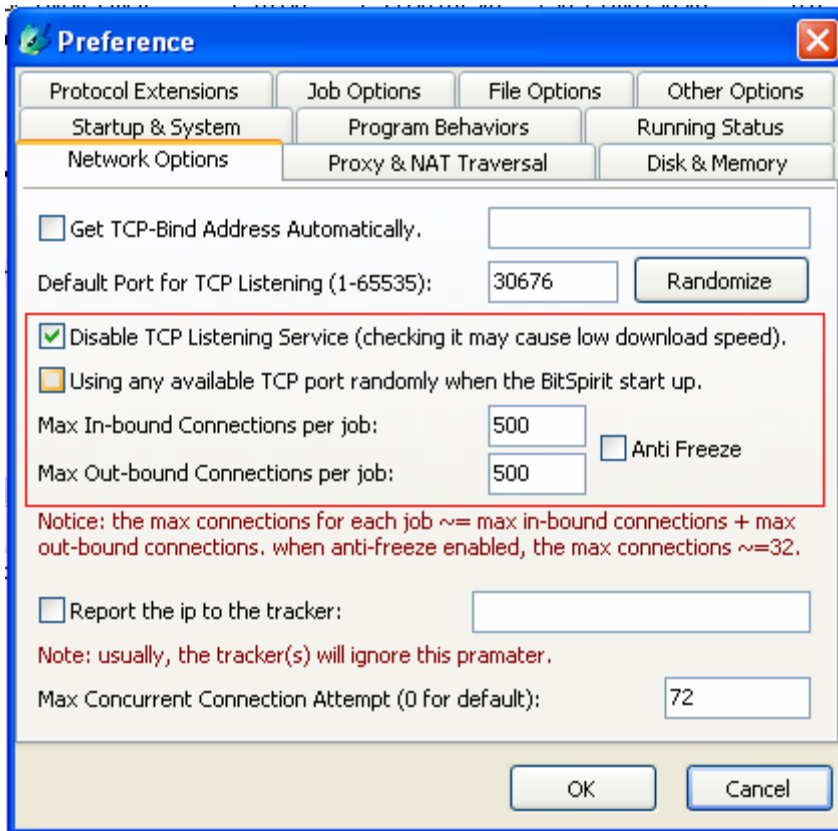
Preference

Protocol Extensions | Job Options | File Options | Other Options
Startup & System | Program Behaviors | Running Status
Network Options | Proxy & NAT Traversal | Disk & Memory

Get TCP-Bind Address Automatically.

Default Port for TCP Listening (1-65535): 30676 Randomize

Disable TCP Listening Service (checking it may cause low download speed).

Using any available TCP port randomly when the BitSpirit start up.

Max In-bound Connections per job: 500

Max Out-bound Connections per job: 500

Anti Freeze

Notice: the max connections for each job ~= max in-bound connections + max out-bound connections. when anti-freeze enabled, the max connections ~=32.

Report the ip to the tracker:

Note: usually, the tracker(s) will ignore this pramater.

Max Concurrent Connection Attempt (0 for default): 72

OK Cancel